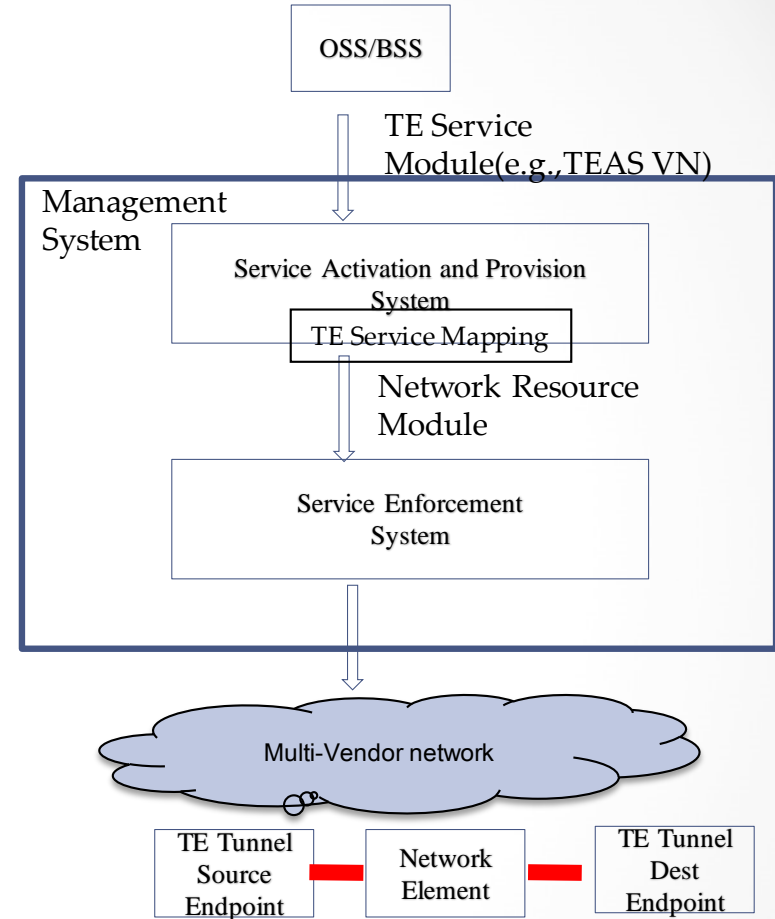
OSS/BSS

TE Service Module(e.g.,TEAS VN)

Management System

Service Activation and Provision System

TE Service Mapping

Network Resource Module

Service Enforcement System

Multi-Vendor network

TE Tunnel Source Endpoint

Network Element

TE Tunnel Dest Endpoint